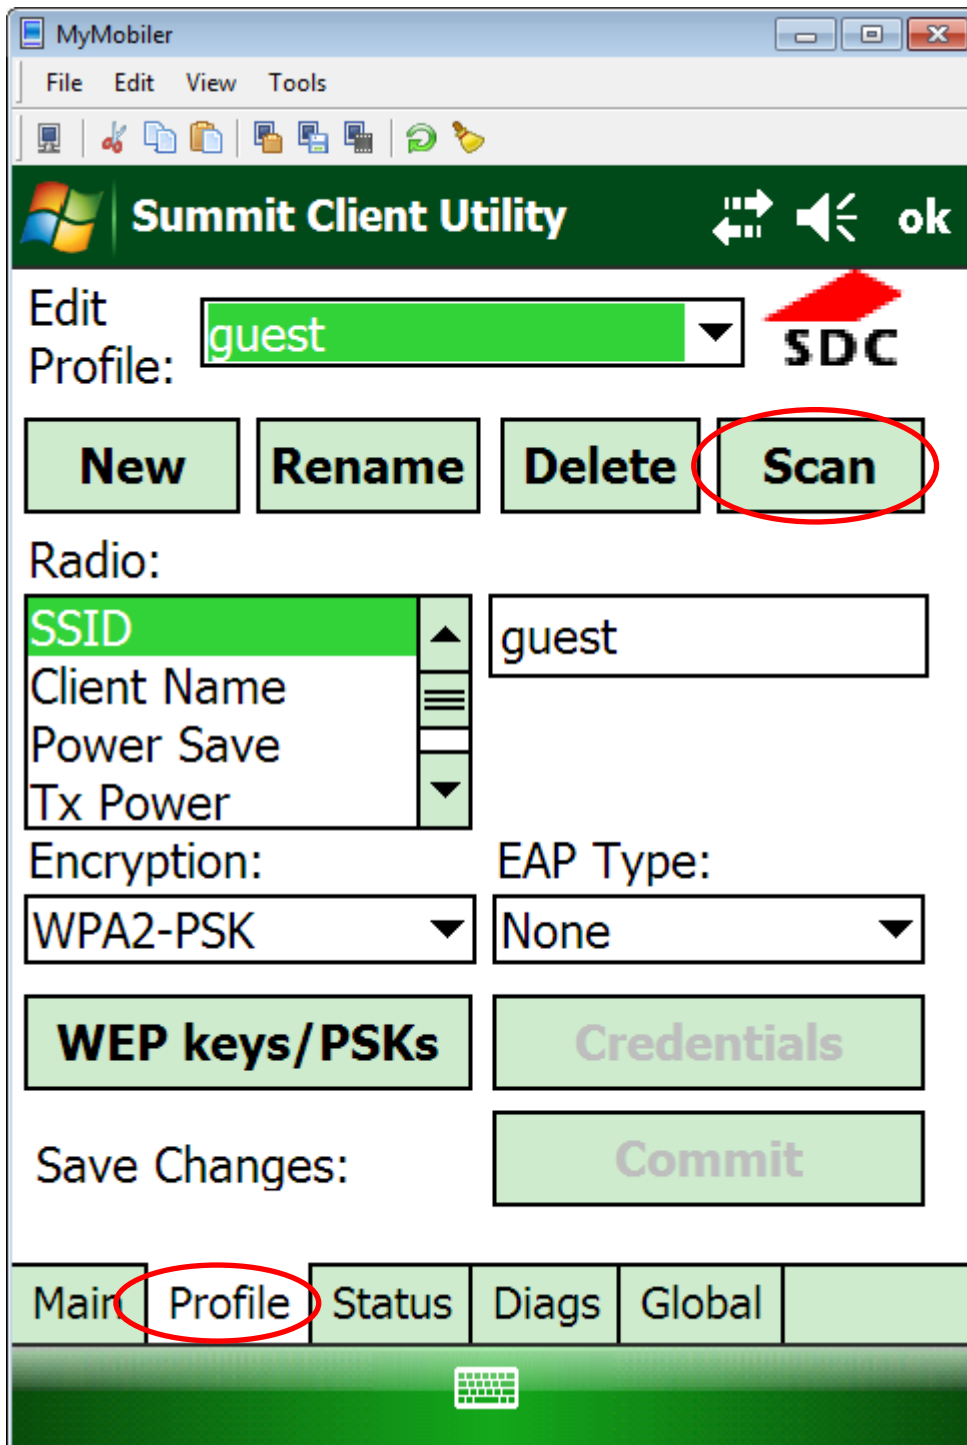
MyMobiler

File Edit View Tools

Summit Client Utility ok

Edit Profile: guest

SDC

New Rename Delete Scan

Radio:

SSID
Client Name
Power Save
Tx Power

guest

Encryption: EAP Type:

WPA2-PSK None

WEP keys/PSKs Credentials

Save Changes: Commit

Main Profile Status Diags Global